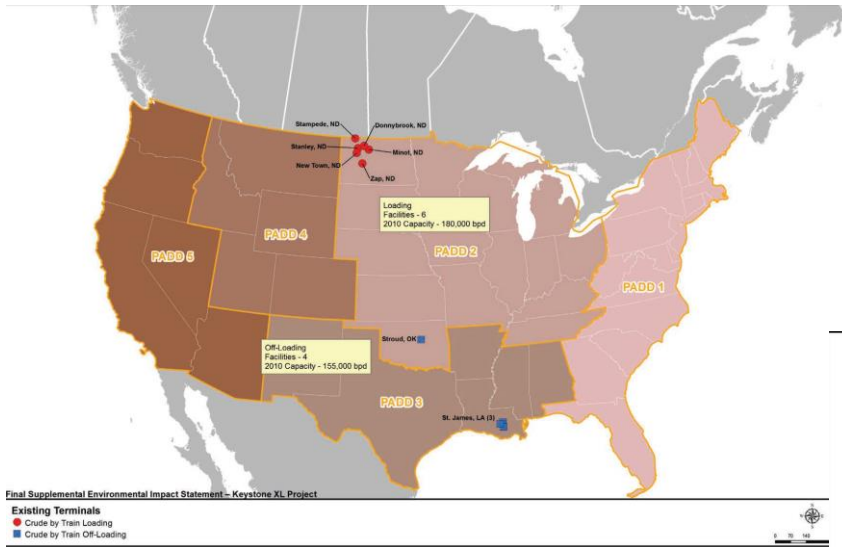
Stampede, ND
Donnybrook, ND
Stanley, ND
Minot, ND
New Town, ND
Zap, ND

Loading
Facilities - 6
2010 Capacity - 180,000 bpd

PADD 5
PADD 4
PADD 2
PADD 1

Off-Loading
Facilities - 4
2010 Capacity - 155,000 bpd

Stroud, OK
PADD 3
St. James, LA (3)

Final Supplemental Environmental Impact Statement – Keystone XL Project

Existing Terminals
Crude by Train Loading
Crude by Train Off-Loading

0 70 140